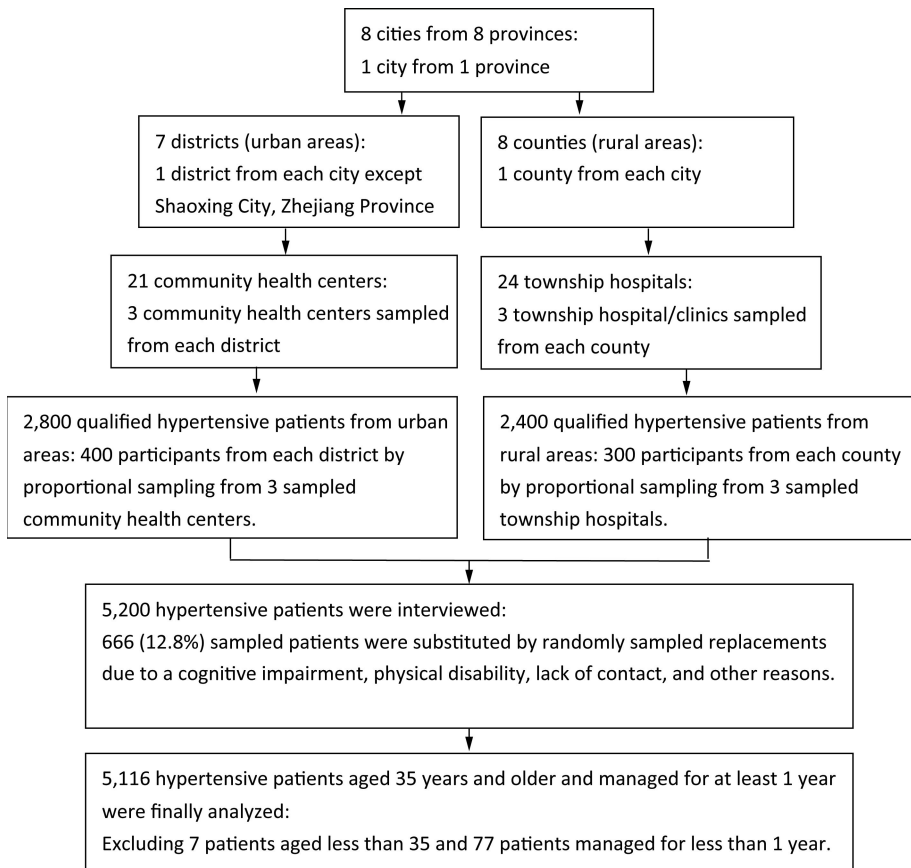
8 cities from 8 provinces:
1 city from 1 province

7 districts (urban areas):
1 district from each city except Shaoxing City, Zhejiang Province

8 counties (rural areas):
1 county from each city

21 community health centers:
3 community health centers sampled from each district

24 township hospitals:
3 township hospital/clinics sampled from each county

2,800 qualified hypertensive patients from urban areas: 400 participants from each district by proportional sampling from 3 sampled community health centers.

2,400 qualified hypertensive patients from rural areas: 300 participants from each county by proportional sampling from 3 sampled township hospitals.

5,200 hypertensive patients were interviewed:
666 (12.8%) sampled patients were substituted by randomly sampled replacements due to a cognitive impairment, physical disability, lack of contact, and other reasons.

5,116 hypertensive patients aged 35 years and older and managed for at least 1 year were finally analyzed:
Excluding 7 patients aged less than 35 and 77 patients managed for less than 1 year.